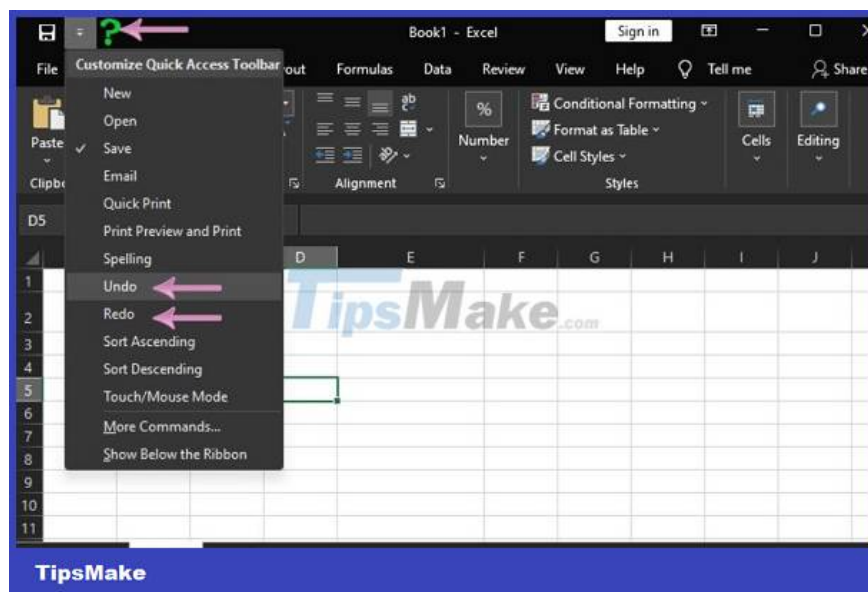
?
Book1 - Excel
Sign in
File
Customize Quick Access Toolbar
out
Formulas
Data
Review
View
Help
Tell me
Share
New
Open
Paste
Save
Email
Clipbo
Quick Print
Print Preview and Print
Spelling
Undo
Redo
Sort Ascending
Sort Descending
Touch/Mouse Mode
More Commands...
Show Below the Ribbon
Alignment
%
Number
Conditional Formatting
Format as Table
Cell Styles
Styles
Cells
Editing
D5
D
E
F
G
H
I
J
1
2
3
4
5
6
7
8
9
10
11
TipsMake.com
TipsMake